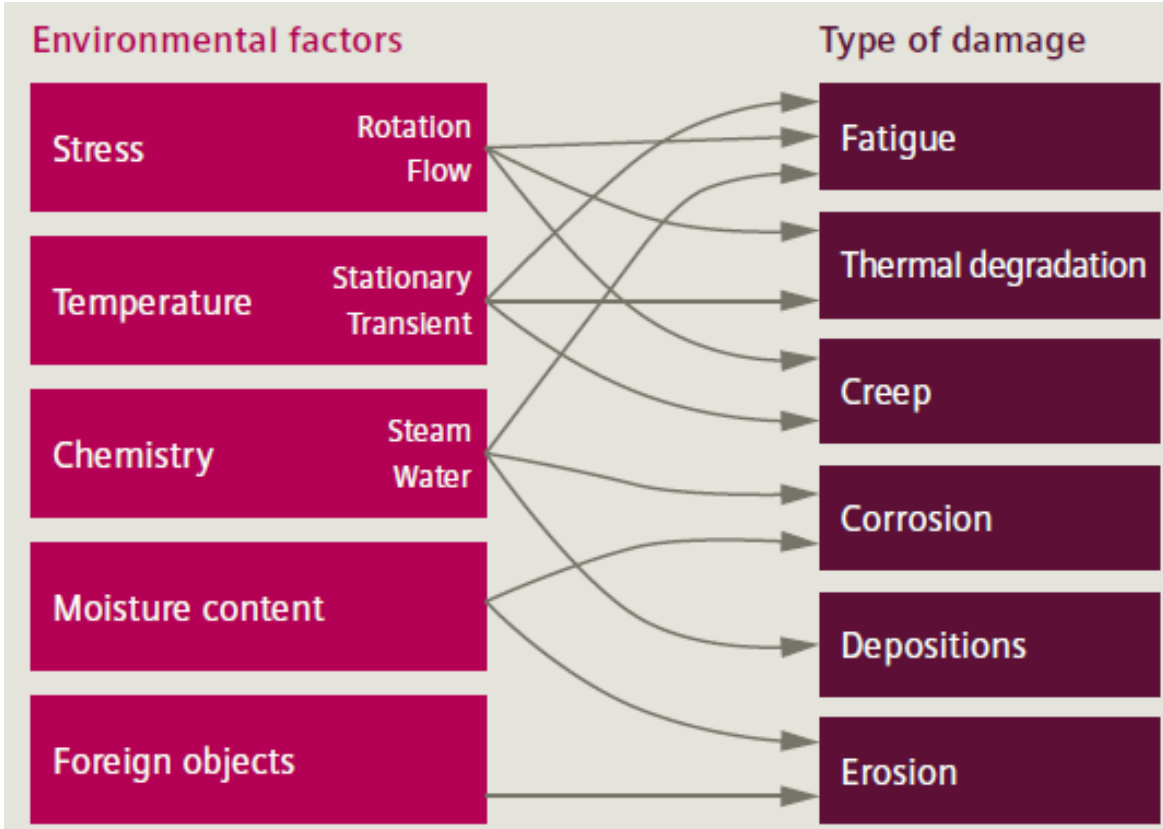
Environmental factors

Stress
Rotation
Flow

Temperature
Stationary
Transient

Chemistry
Steam
Water

Moisture content

Foreign objects

Type of damage

Fatigue

Thermal degradation

Creep

Corrosion

Depositions

Erosion